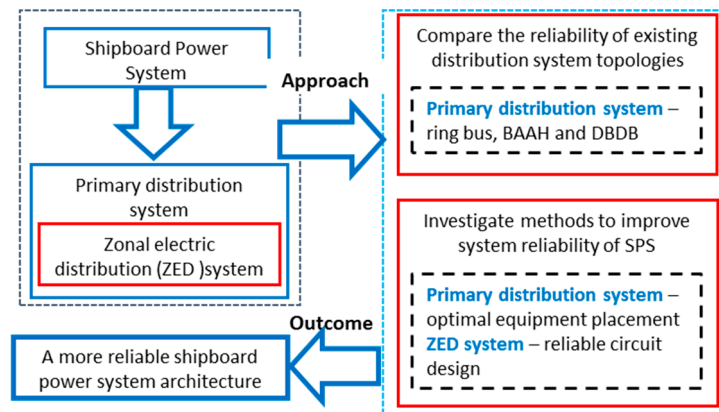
Shipboard Power System

Primary distribution system

Zonal electric distribution (ZED )system

Approach

Compare the reliability of existing distribution system topologies

Primary distribution system – ring bus, BAAH and DBDB

Investigate methods to improve system reliability of SPS

Primary distribution system – optimal equipment placement
ZED system – reliable circuit design

Outcome

A more reliable shipboard power system architecture